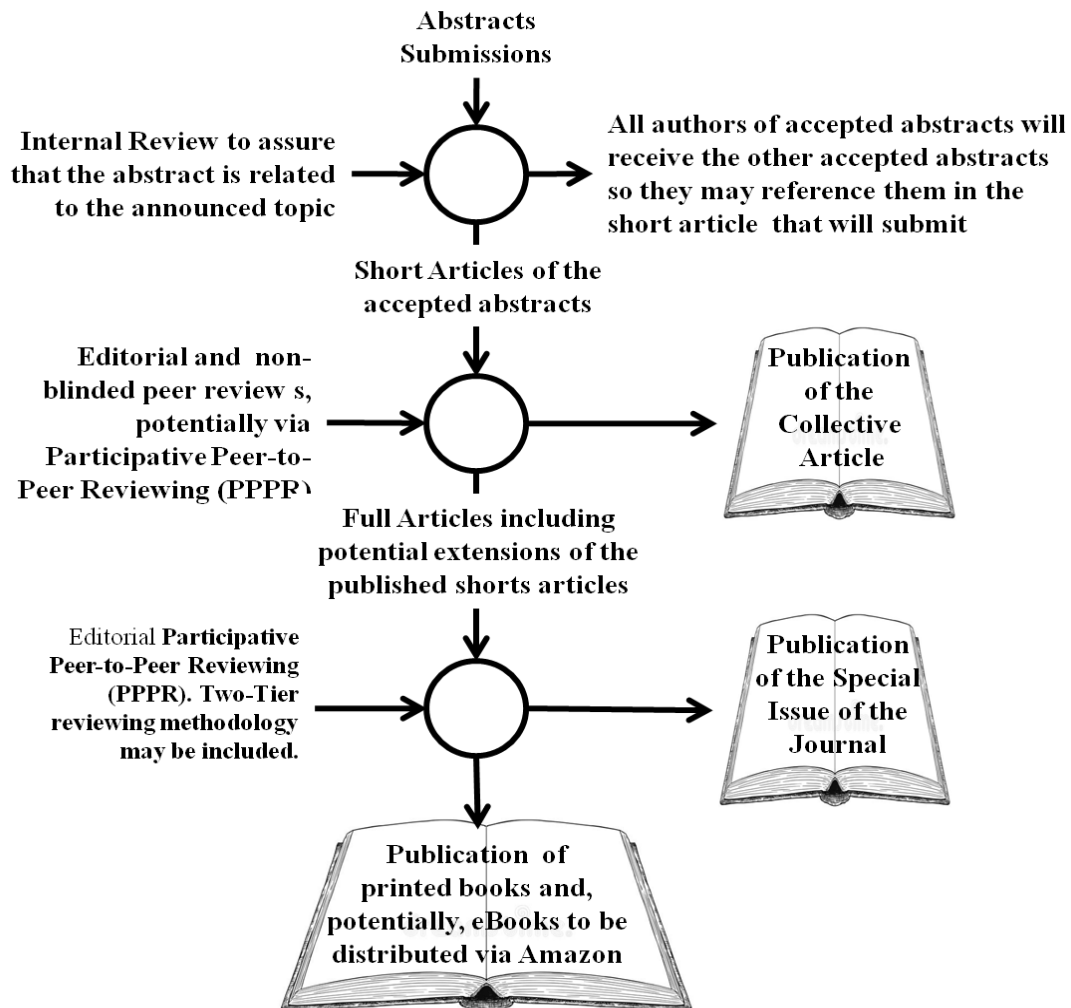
Abstracts Submissions

Internal Review to assure that the abstract is related to the announced topic

All authors of accepted abstracts will receive the other accepted abstracts so they may reference them in the short article that will submit

Short Articles of the accepted abstracts

Editorial and non-blinded peer review s, potentially via Participative Peer-to-Peer Reviewing (PPPR)

Publication of the Collective Article

Full Articles including potential extensions of the published shorts articles

Editorial Participative Peer-to-Peer Reviewing (PPPR). Two-Tier reviewing methodology may be included.

Publication of the Special Issue of the Journal

Publication of printed books and, potentially, eBooks to be distributed via Amazon